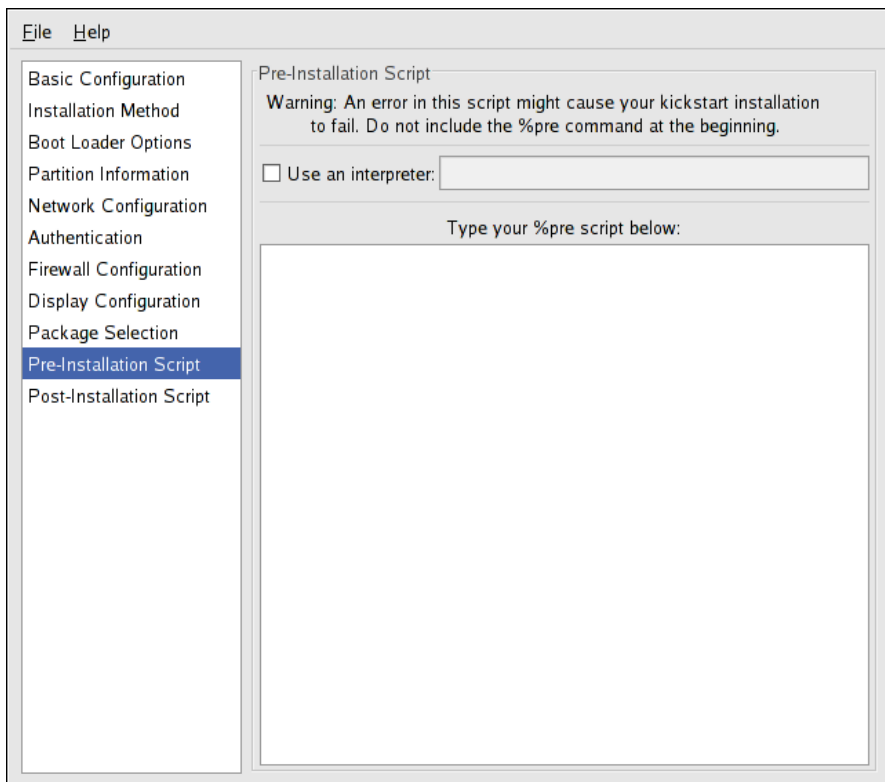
File Help

Basic Configuration
Installation Method
Boot Loader Options
Partition Information
Network Configuration
Authentication
Firewall Configuration
Display Configuration
Package Selection
Pre-Installation Script
Post-Installation Script

Pre-Installation Script

Warning: An error in this script might cause your kickstart installation to fail. Do not include the %pre command at the beginning.

Use an interpreter:

Type your %pre script below: